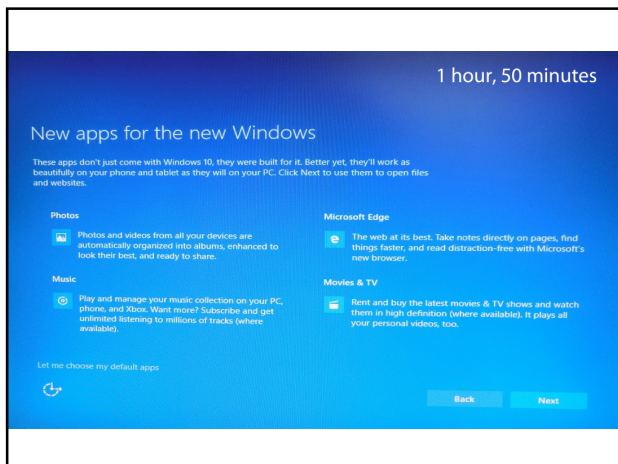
1 hour, 50 minutes

New apps for the new Windows

These apps don't just come with Windows 10, they were built for it. Better yet, they'll work as beautifully on your phone and tablet as they will on your PC. Click Next to use them to open files and websites.

Photos

Photos and videos from all your devices are automatically organized into albums, enhanced to look their best, and ready to share.

Music

Play and manage your music collection on your PC, phone, and Xbox. Want more? Subscribe and get unlimited listening to millions of tracks (where available).

Microsoft Edge

The web at its best. Take notes directly on pages, find things faster, and read distraction-free with Microsoft's new browser.

Movies & TV

Rent and buy the latest movies & TV shows and watch them in high definition (where available). It plays all your personal videos, too.

Let me choose my default apps

Back

Next